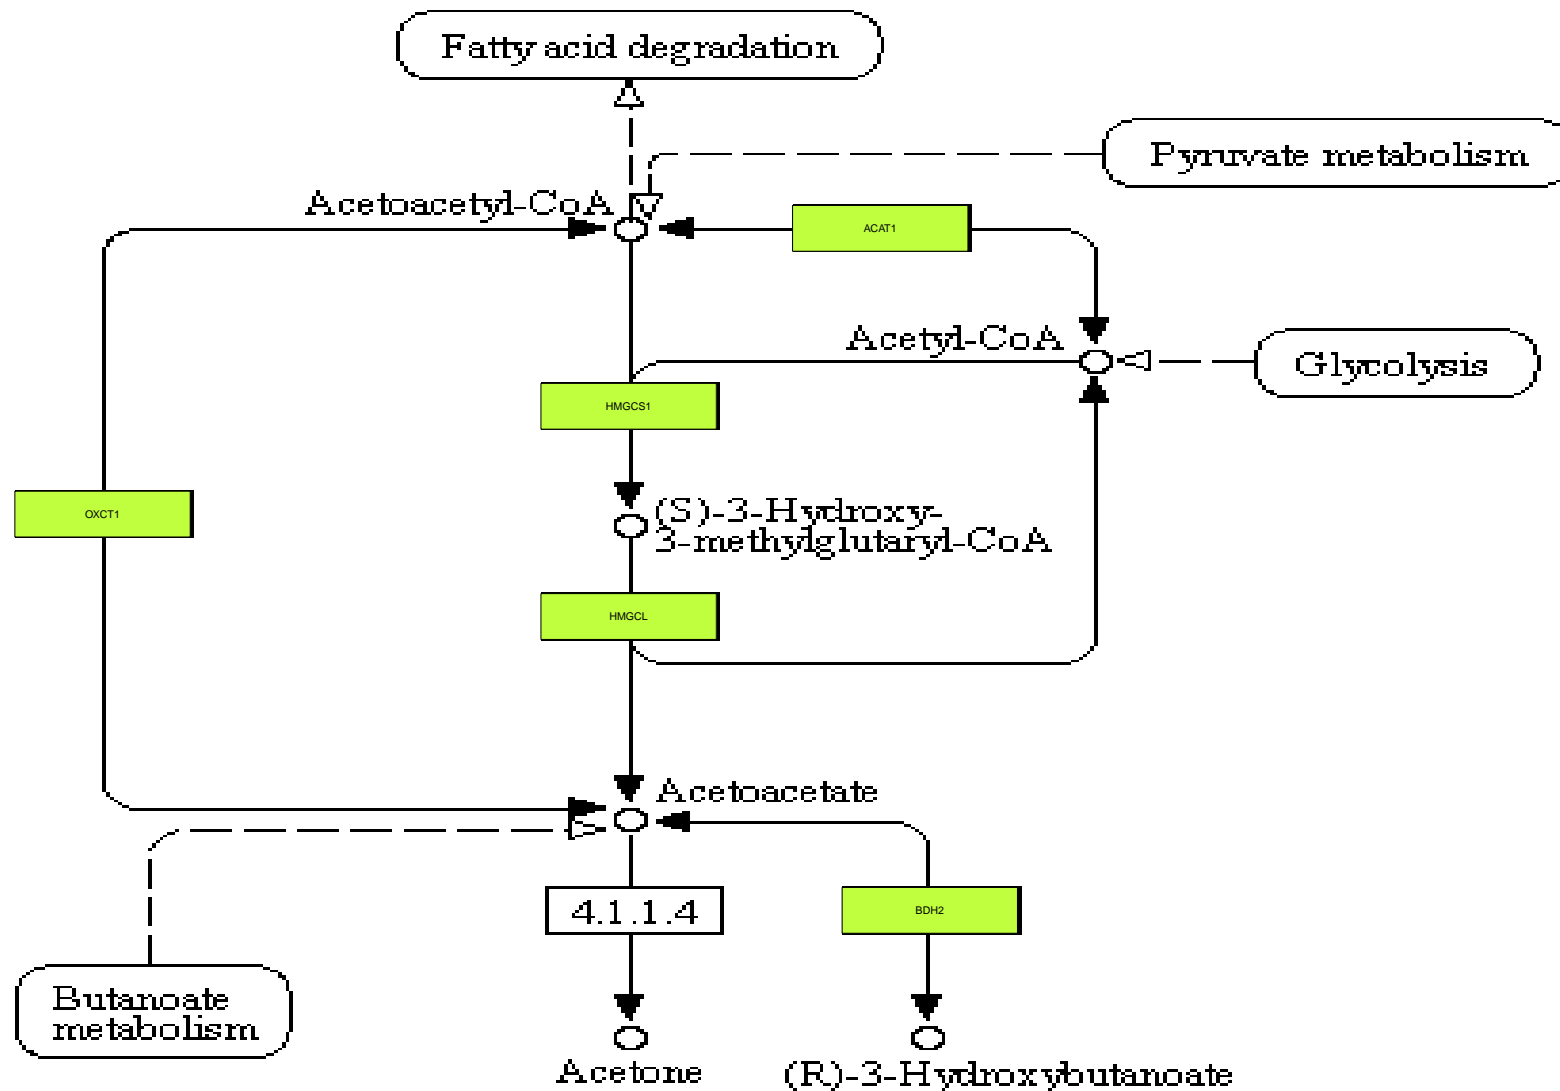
Fatty acid degradation

Pyruvate metabolism

Acetoacetyl-CoA

ACAT1

Acetyl-CoA

Glycolysis

HMGCS1

OXCT1

(S)-3-Hydroxy-3-methylglutaryl-CoA

HMGCL

Acetoacetate

4.1.1.4

BDH2

Butanoate metabolism

Acetone

(R)-3-Hydroxybutanoate